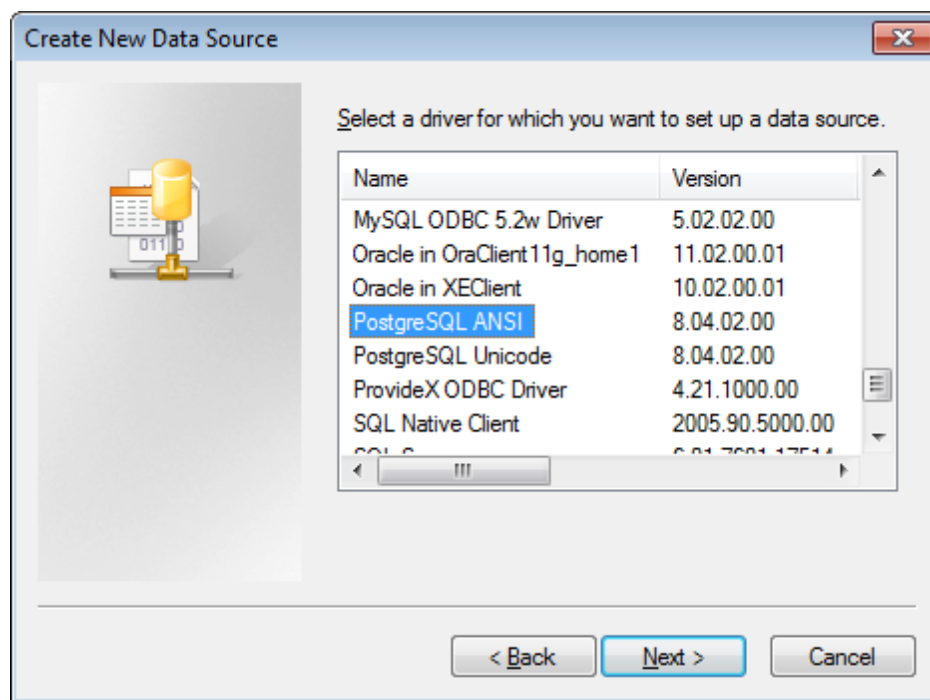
Create New Data Source

Select a driver for which you want to set up a data source.

| Name | Version |
|---|---|
| MySQL ODBC 5.2w Driver | 5.02.02.00 |
| Oracle in OraClient11g_home1 | 11.02.00.01 |
| Oracle in XEClient | 10.02.00.01 |
| PostgreSQL ANSI | 8.04.02.00 |
| PostgreSQL Unicode | 8.04.02.00 |
| ProvideX ODBC Driver | 4.21.1000.00 |
| SQL Native Client | 2005.90.5000.00 |
| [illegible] | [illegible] |

< Back Next > Cancel